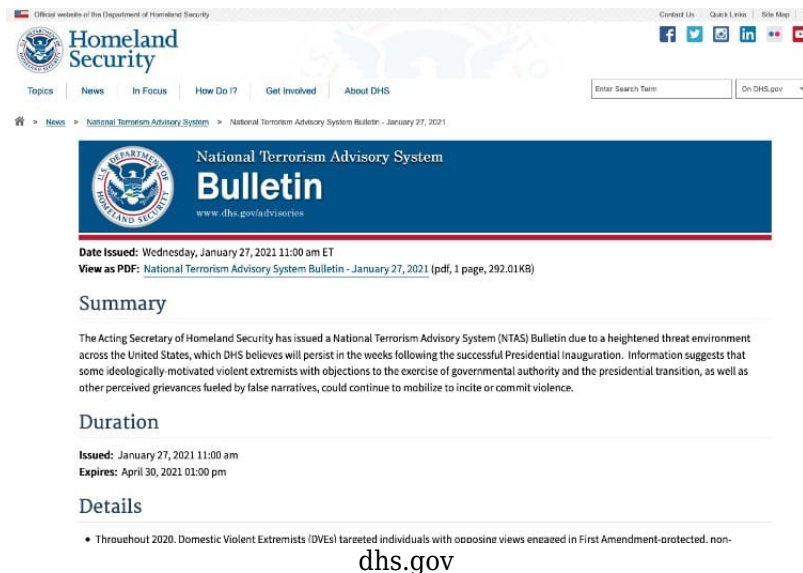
Official website of the Department of Homeland Security

Contact Us Quick Links Site Map

Homeland Security

Topics News In Focus How Do I? Get Involved About DHS

Enter Search Term

On DHS.gov

News » National Terrorism Advisory System » National Terrorism Advisory System Bulletin - January 27, 2021

National Terrorism Advisory System

Bulletin

www.dhs.gov/advisories

Date Issued: Wednesday, January 27, 2021 11:00 am ET

View as PDF: National Terrorism Advisory System Bulletin - January 27, 2021 (pdf, 1 page, 292.01KB)

Summary

The Acting Secretary of Homeland Security has issued a National Terrorism Advisory System (NTAS) Bulletin due to a heightened threat environment across the United States, which DHS believes will persist in the weeks following the successful Presidential Inauguration. Information suggests that some ideologically-motivated violent extremists with objections to the exercise of governmental authority and the presidential transition, as well as other perceived grievances fueled by false narratives, could continue to mobilize to incite or commit violence.

Duration

Issued: January 27, 2021 11:00 am

Expires: April 30, 2021 01:00 pm

Details

• Throughout 2020, Domestic Violent Extremists (DVEs) targeted individuals with opposing views engaged in First Amendment-protected, non-

dhs.gov